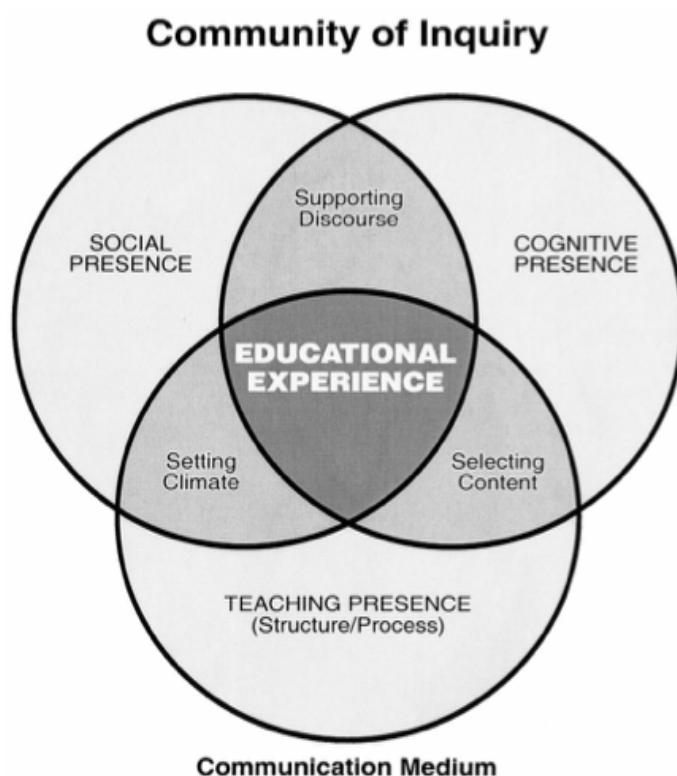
Community of Inquiry

Supporting Discourse

SOCIAL PRESENCE

COGNITIVE PRESENCE

EDUCATIONAL EXPERIENCE

Setting Climate

Selecting Content

TEACHING PRESENCE (Structure/Process)

Communication Medium